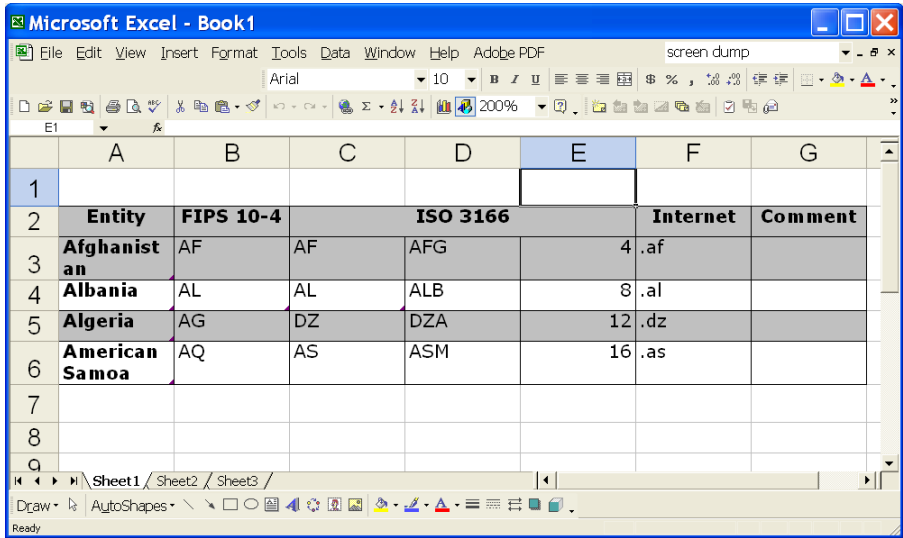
Microsoft Excel - Book1

File Edit View Insert Format Tools Data Window Help Adobe PDF

screen dump

Arial 10 B I U $ % ,

200%

E1 fx

| | A | B | C | D | E | F | G |
|---|---|---|---|---|---|---|---|
| 1 | | | | | | | |
| 2 | Entity | FIPS 10-4 | ISO 3166 | | | Internet | Comment |
| 3 | Afghanistan | AF | AF | AFG | 4 | .af | |
| 4 | Albania | AL | AL | ALB | 8 | .al | |
| 5 | Algeria | AG | DZ | DZA | 12 | .dz | |
| 6 | American Samoa | AQ | AS | ASM | 16 | .as | |
| 7 | | | | | | | |
| 8 | | | | | | | |
| 9 | | | | | | | |

Sheet1 Sheet2 Sheet3

Draw AutoShapes

Ready